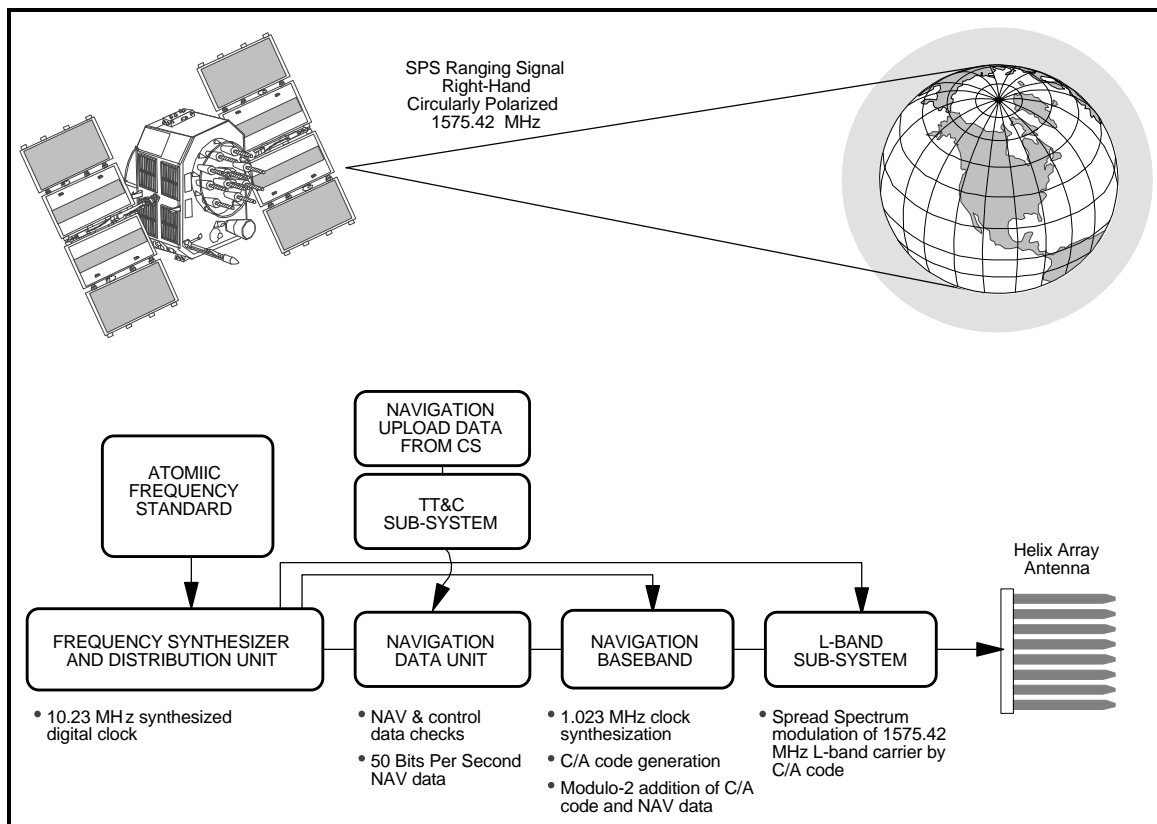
SPS Ranging Signal
Right-Hand
Circularly Polarized
1575.42 MHz

NAVIGATION UPLOAD DATA FROM CS

ATOMIIC FREQUENCY STANDARD

TT&C SUB-SYSTEM

Helix Array Antenna

FREQUENCY SYNTHESIZER AND DISTRIBUTION UNIT

NAVIGATION DATA UNIT

NAVIGATION BASEBAND

L-BAND SUB-SYSTEM

• 10.23 MHz synthesized digital clock

• NAV & control data checks
• 50 Bits Per Second NAV data

• 1.023 MHz clock synthesization
• C/A code generation
• Modulo-2 addition of C/A code and NAV data

• Spread Spectrum modulation of 1575.42 MHz L-band carrier by C/A code